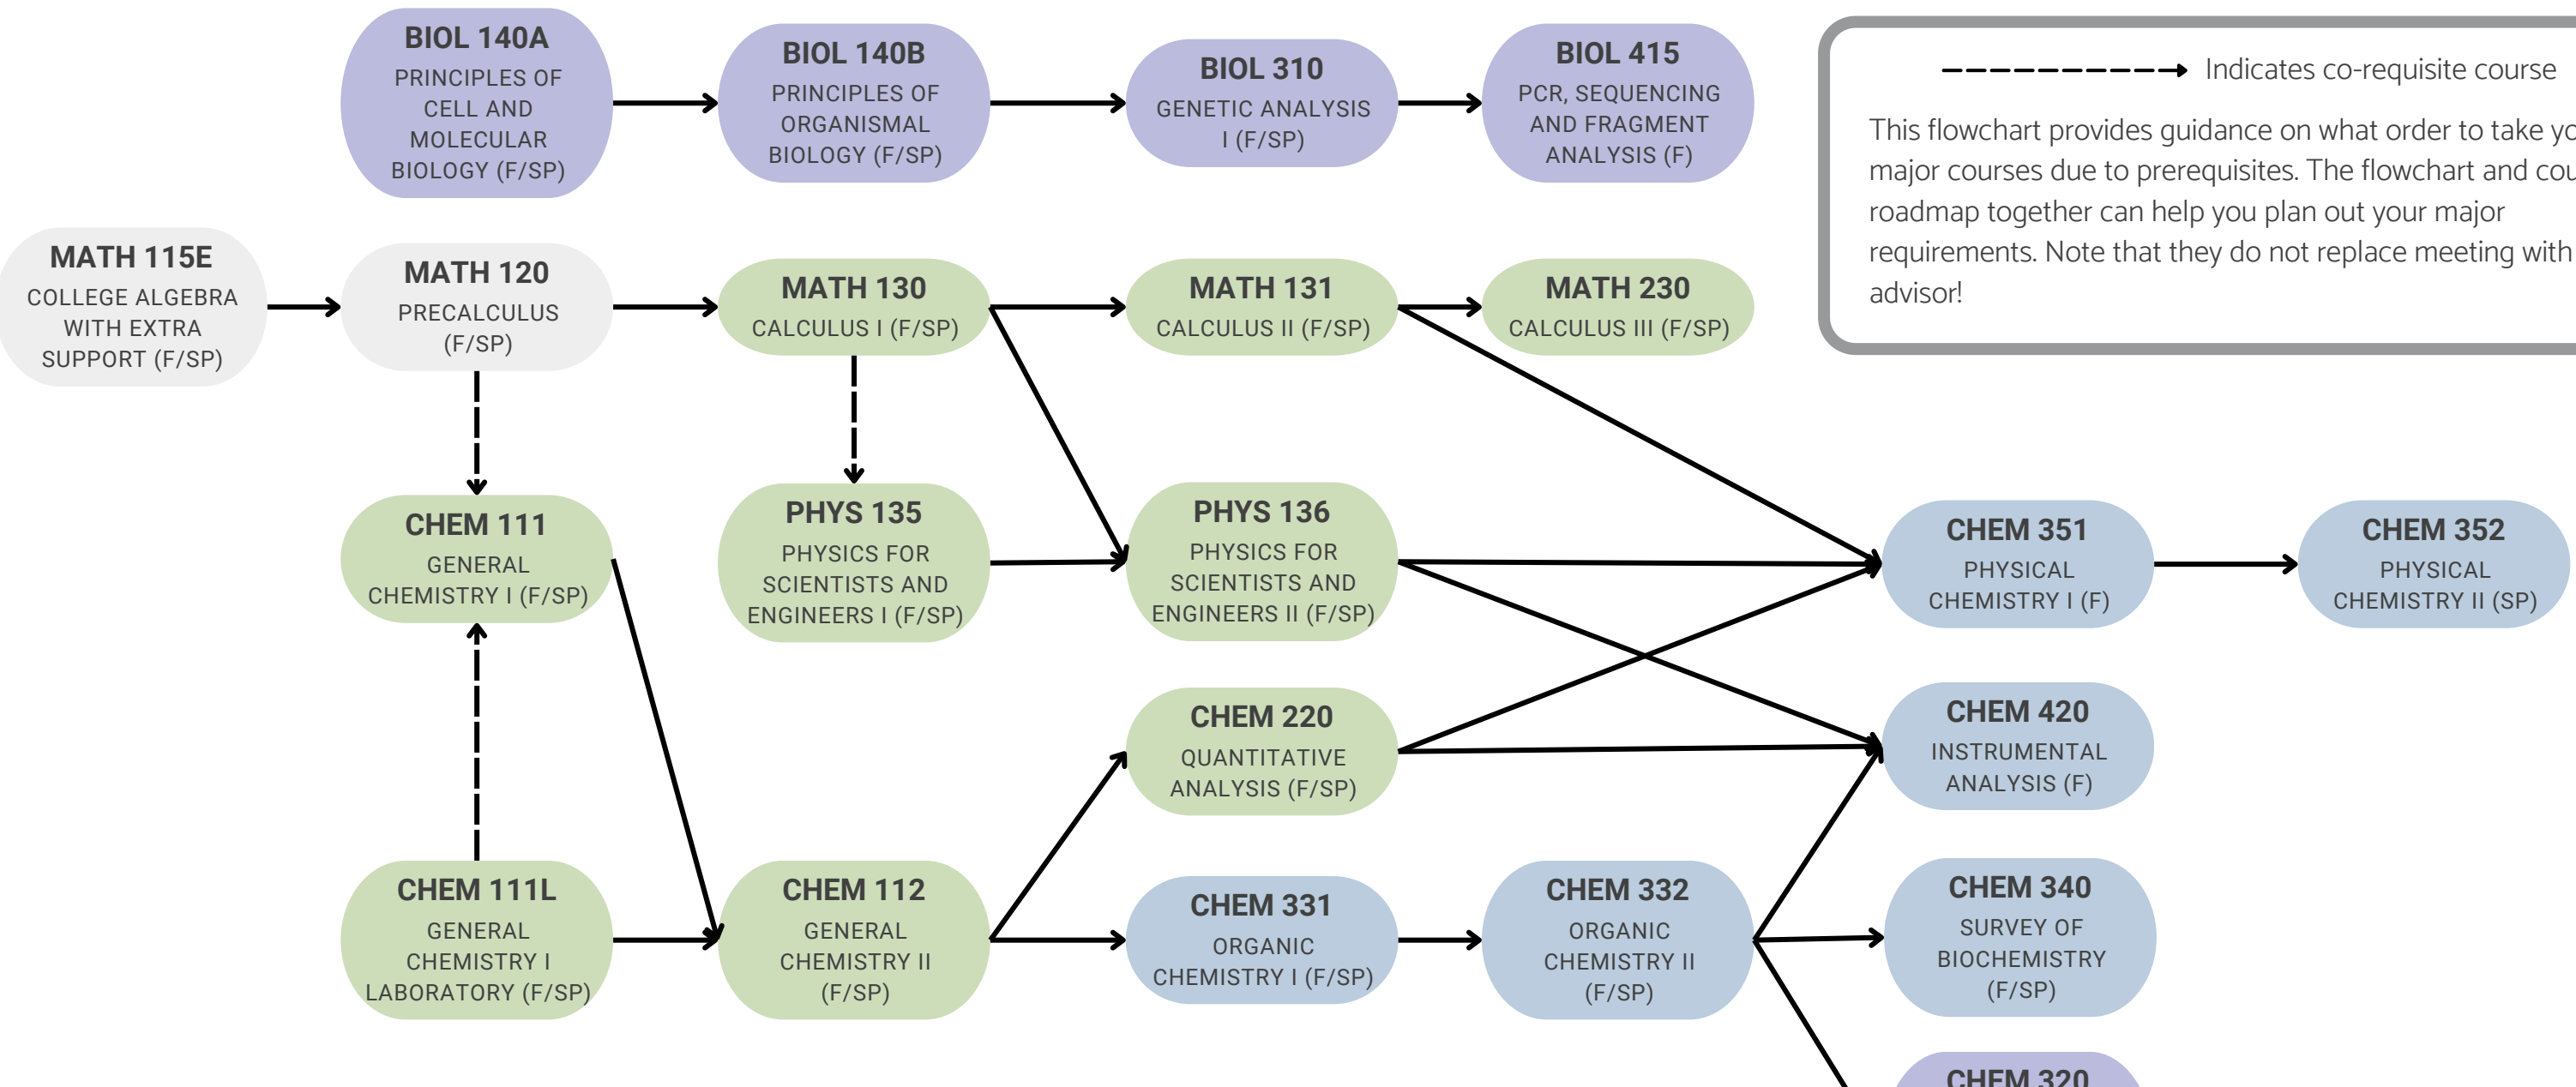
BIOL 140A
PRINCIPLES OF CELL AND MOLECULAR BIOLOGY (F/SP)

BIOL 140B
PRINCIPLES OF ORGANISMAL BIOLOGY (F/SP)

BIOL 310
GENETIC ANALYSIS I (F/SP)

BIOL 415
PCR, SEQUENCING AND FRAGMENT ANALYSIS (F)

Indicates co-requisite course

This flowchart provides guidance on what order to take yo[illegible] major courses due to prerequisites. The flowchart and cou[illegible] roadmap together can help you plan out your major requirements. Note that they do not replace meeting with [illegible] advisor!

MATH 115E
COLLEGE ALGEBRA WITH EXTRA SUPPORT (F/SP)

MATH 120
PRECALCULUS (F/SP)

MATH 130
CALCULUS I (F/SP)

MATH 131
CALCULUS II (F/SP)

MATH 230
CALCULUS III (F/SP)

CHEM 111
GENERAL CHEMISTRY I (F/SP)

PHYS 135
PHYSICS FOR SCIENTISTS AND ENGINEERS I (F/SP)

PHYS 136
PHYSICS FOR SCIENTISTS AND ENGINEERS II (F/SP)

CHEM 351
PHYSICAL CHEMISTRY I (F)

CHEM 352
PHYSICAL CHEMISTRY II (SP)

CHEM 220
QUANTITATIVE ANALYSIS (F/SP)

CHEM 420
INSTRUMENTAL ANALYSIS (F)

CHEM 111L
GENERAL CHEMISTRY I LABORATORY (F/SP)

CHEM 112
GENERAL CHEMISTRY II (F/SP)

CHEM 331
ORGANIC CHEMISTRY I (F/SP)

CHEM 332
ORGANIC CHEMISTRY II (F/SP)

CHEM 340
SURVEY OF BIOCHEMISTRY (F/SP)

CHEM 320